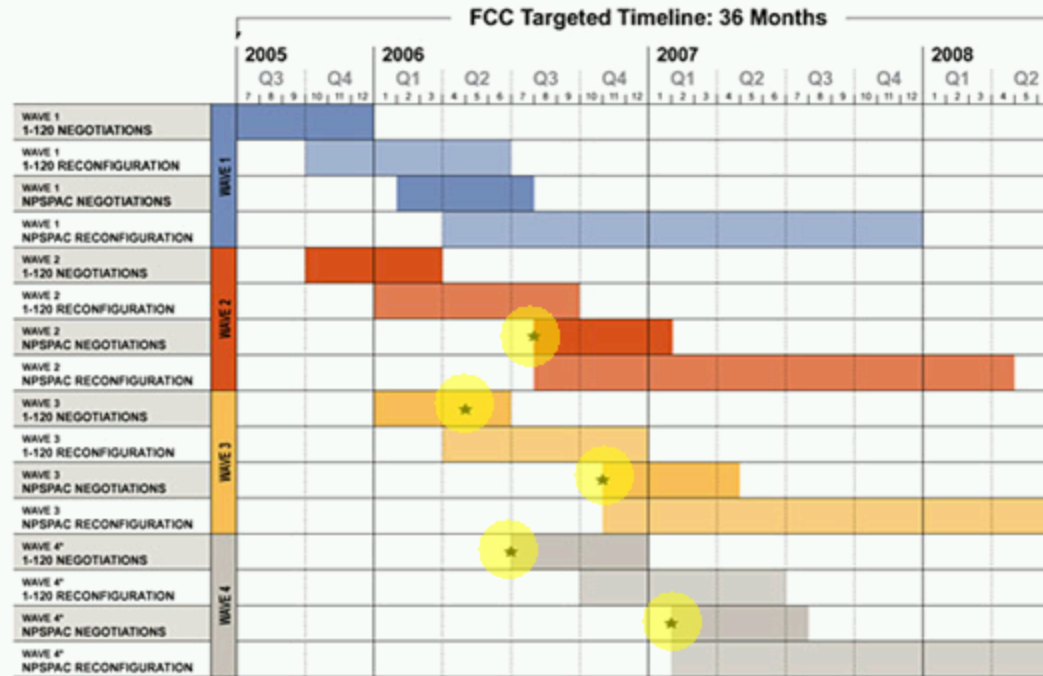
FCC Targeted Timeline: 36 Months

| | | 2005 Q3 (7 8 9) | Q4 (10 11 12) | 2006 Q1 (1 2 3) | Q2 (4 5 6) | Q3 (7 8 9) | Q4 (10 11 12) | 2007 Q1 (1 2 3) | Q2 (4 5 6) | Q3 (7 8 9) | Q4 (10 11 12) | 2008 Q1 (1 2 3) | Q2 (4 5) |
|---|---|---|---|---|---|---|---|---|---|---|---|---|---|
| WAVE 1 1-120 NEGOTIATIONS | WAVE 1 | | | | | | | | | | | | |
| WAVE 1 1-120 RECONFIGURATION | | | | | | | | | | | | | |
| WAVE 1 NPSPAC NEGOTIATIONS | | | | | | | | | | | | | |
| WAVE 1 NPSPAC RECONFIGURATION | | | | | | | | | | | | | |
| WAVE 2 1-120 NEGOTIATIONS | WAVE 2 | | | | | | | | | | | | |
| WAVE 2 1-120 RECONFIGURATION | | | | | | | | | | | | | |
| WAVE 2 NPSPAC NEGOTIATIONS | | | | | | | | | | | | | |
| WAVE 2 NPSPAC RECONFIGURATION | | | | | | | | | | | | | |
| WAVE 3 1-120 NEGOTIATIONS | WAVE 3 | | | | | | | | | | | | |
| WAVE 3 1-120 RECONFIGURATION | | | | | | | | | | | | | |
| WAVE 3 NPSPAC NEGOTIATIONS | | | | | | | | | | | | | |
| WAVE 3 NPSPAC RECONFIGURATION | | | | | | | | | | | | | |
| WAVE 4* 1-120 NEGOTIATIONS | WAVE 4 | | | | | | | | | | | | |
| WAVE 4* 1-120 RECONFIGURATION | | | | | | | | | | | | | |
| WAVE 4* NPSPAC NEGOTIATIONS | | | | | | | | | | | | | |
| WAVE 4* NPSPAC RECONFIGURATION | | | | | | | | | | | | | |